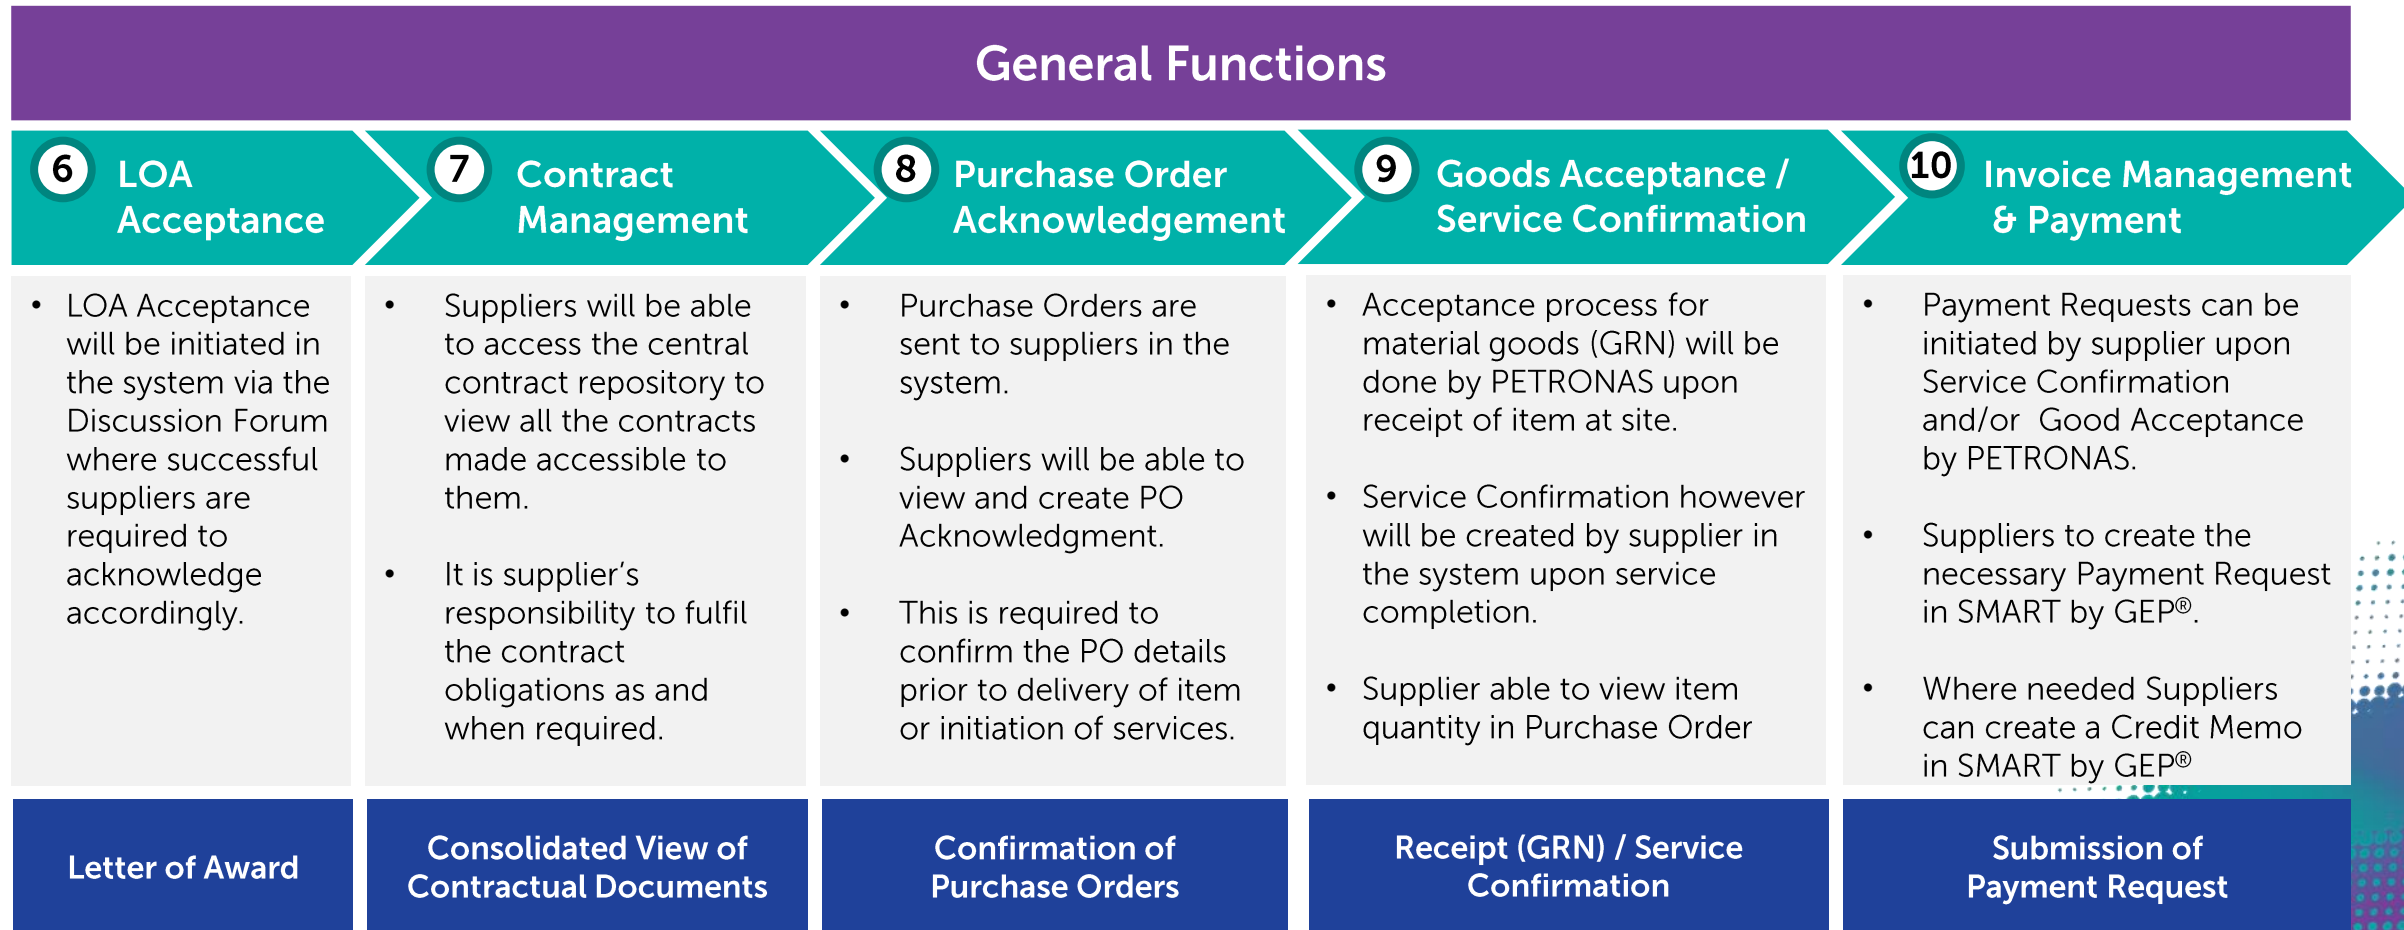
General Functions

6 LOA Acceptance

- LOA Acceptance will be initiated in the system via the Discussion Forum where successful suppliers are required to acknowledge accordingly.

Letter of Award

7 Contract Management

- Suppliers will be able to access the central contract repository to view all the contracts made accessible to them.
- It is supplier's responsibility to fulfil the contract obligations as and when required.

Consolidated View of Contractual Documents

8 Purchase Order Acknowledgement

- Purchase Orders are sent to suppliers in the system.
- Suppliers will be able to view and create PO Acknowledgment.
- This is required to confirm the PO details prior to delivery of item or initiation of services.

Confirmation of Purchase Orders

9 Goods Acceptance / Service Confirmation

- Acceptance process for material goods (GRN) will be done by PETRONAS upon receipt of item at site.
- Service Confirmation however will be created by supplier in the system upon service completion.
- Supplier able to view item quantity in Purchase Order

Receipt (GRN) / Service Confirmation

10 Invoice Management & Payment

- Payment Requests can be initiated by supplier upon Service Confirmation and/or Good Acceptance by PETRONAS.
- Suppliers to create the necessary Payment Request in SMART by GEP®.
- Where needed Suppliers can create a Credit Memo in SMART by GEP®

Submission of Payment Request